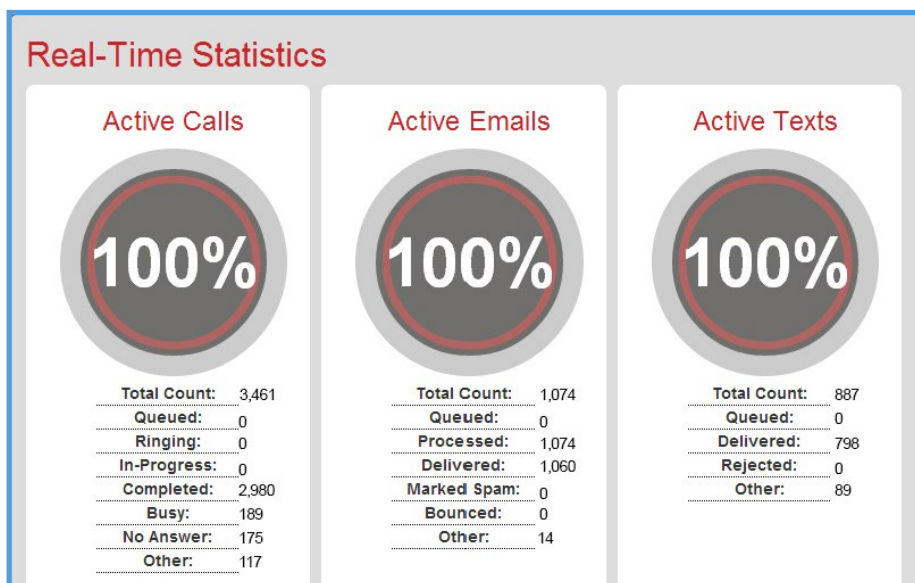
Real-Time Statistics

Active Calls

100%

| | |
|---|---|
| Total Count: | 3,461 |
| Queued: | 0 |
| Ringing: | 0 |
| In-Progress: | 0 |
| Completed: | 2,980 |
| Busy: | 189 |
| No Answer: | 175 |
| Other: | 117 |

Active Emails

100%

| | |
|---|---|
| Total Count: | 1,074 |
| Queued: | 0 |
| Processed: | 1,074 |
| Delivered: | 1,060 |
| Marked Spam: | 0 |
| Bounced: | 0 |
| Other: | 14 |

Active Texts

100%

| | |
|---|---|
| Total Count: | 887 |
| Queued: | 0 |
| Delivered: | 798 |
| Rejected: | 0 |
| Other: | 89 |